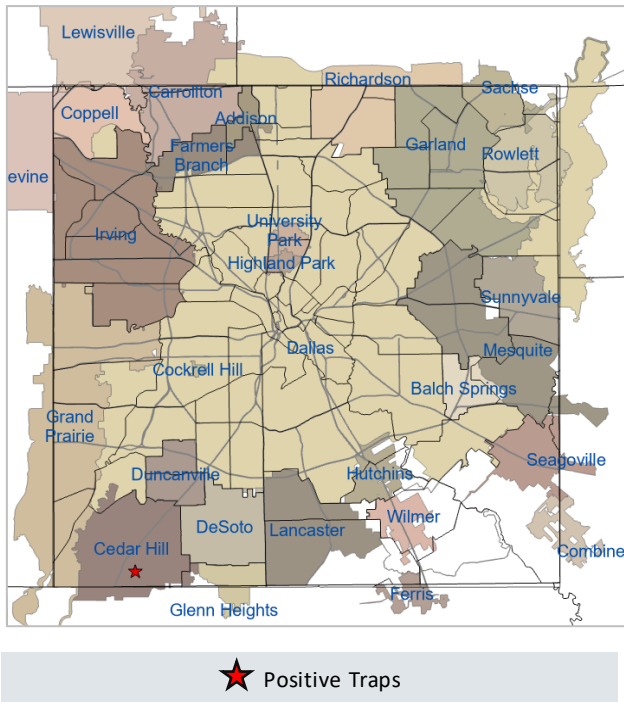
Lewisville
Richardson
Sachse
Carrollton
Coppell
Addison
Farmers Branch
Garland
Rowlett
evine
University Park
Irving
Highland Park
Sunnyvale
Dallas
Mesquite
Cockrell Hill
Balch Springs
Grand Prairie
Seagoville
Duncanville
Hutchins
Wilmer
DeSoto
Lancaster
Cedar Hill
Combine
Ferris
Glenn Heights

Positive Traps